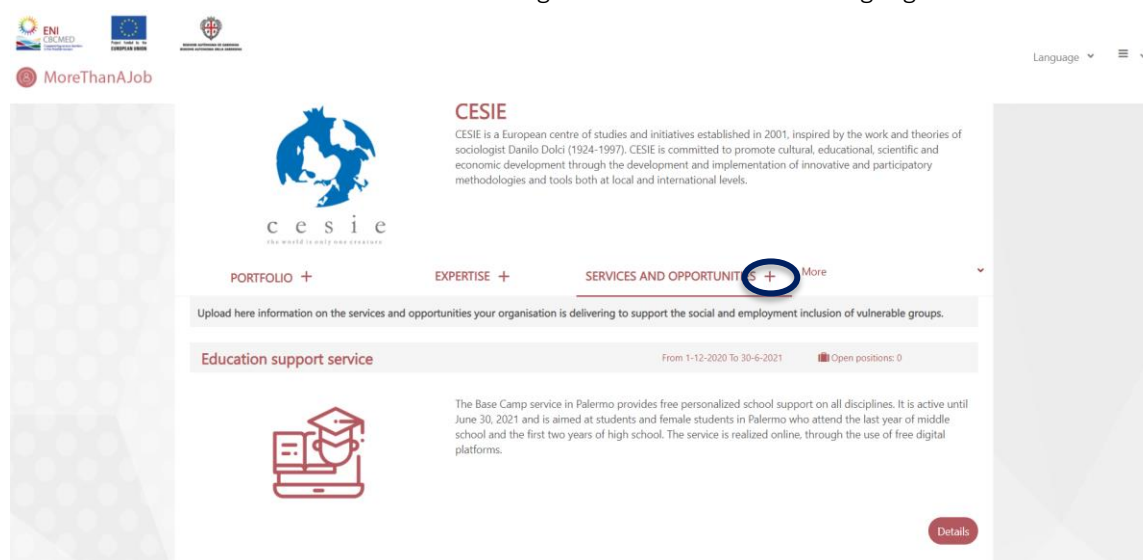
ENI CBCMED

MoreThanAJob

Language

CESIE

CESIE is a European centre of studies and initiatives established in 2001, inspired by the work and theories of sociologist Danilo Dolci (1924-1997). CESIE is committed to promote cultural, educational, scientific and economic development through the development and implementation of innovative and participatory methodologies and tools both at local and international levels.

c e s i e
the world is only one creature

PORTFOLIO +

EXPERTISE +

SERVICES AND OPPORTUNITIES +

More

Upload here information on the services and opportunities your organisation is delivering to support the social and employment inclusion of vulnerable groups.

Education support service

From 1-12-2020 To 30-6-2021

Open positions: 0

The Base Camp service in Palermo provides free personalized school support on all disciplines. It is active until June 30, 2021 and is aimed at students and female students in Palermo who attend the last year of middle school and the first two years of high school. The service is realized online, through the use of free digital platforms.

Details